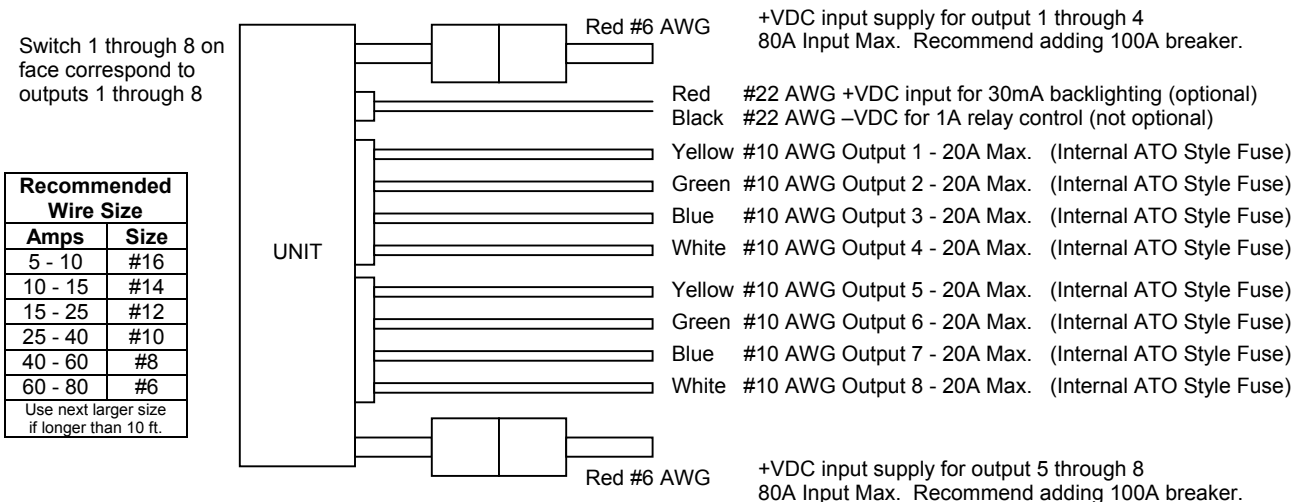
Switch 1 through 8 on face correspond to outputs 1 through 8

| Recommended Wire Size | |
|---|---|
| Amps | Size |
| 5 - 10 | #16 |
| 10 - 15 | #14 |
| 15 - 25 | #12 |
| 25 - 40 | #10 |
| 40 - 60 | #8 |
| 60 - 80 | #6 |

Use next larger size if longer than 10 ft.

UNIT

Red #6 AWG

+VDC input supply for output 1 through 4
80A Input Max. Recommend adding 100A breaker.

Red #22 AWG +VDC input for 30mA backlighting (optional)
Black #22 AWG –VDC for 1A relay control (not optional)

Yellow #10 AWG Output 1 - 20A Max. (Internal ATO Style Fuse)
Green #10 AWG Output 2 - 20A Max. (Internal ATO Style Fuse)
Blue #10 AWG Output 3 - 20A Max. (Internal ATO Style Fuse)
White #10 AWG Output 4 - 20A Max. (Internal ATO Style Fuse)
Yellow #10 AWG Output 5 - 20A Max. (Internal ATO Style Fuse)
Green #10 AWG Output 6 - 20A Max. (Internal ATO Style Fuse)
Blue #10 AWG Output 7 - 20A Max. (Internal ATO Style Fuse)
White #10 AWG Output 8 - 20A Max. (Internal ATO Style Fuse)

Red #6 AWG

+VDC input supply for output 5 through 8
80A Input Max. Recommend adding 100A breaker.